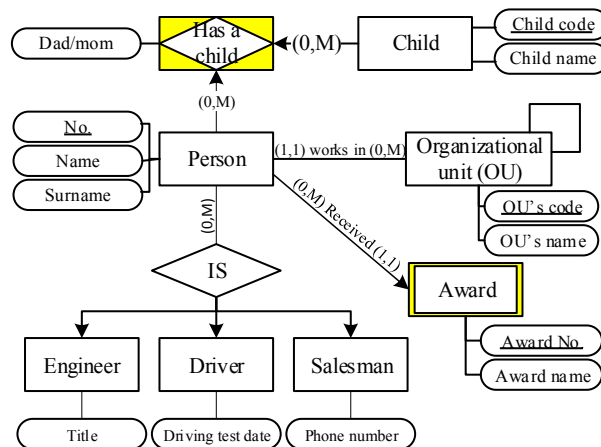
Dad/mom
Has a child
(0,M)
Child
Child code
Child name
(0,M)
No.
Name
Surname
Person
(1,1) works in (0,M)
Organizational unit (OU)
OU's code
OU's name
(0,M)
(0,M) Received (1,1)
IS
Award
Award No.
Award name
Engineer
Driver
Salesman
Title
Driving test date
Phone number